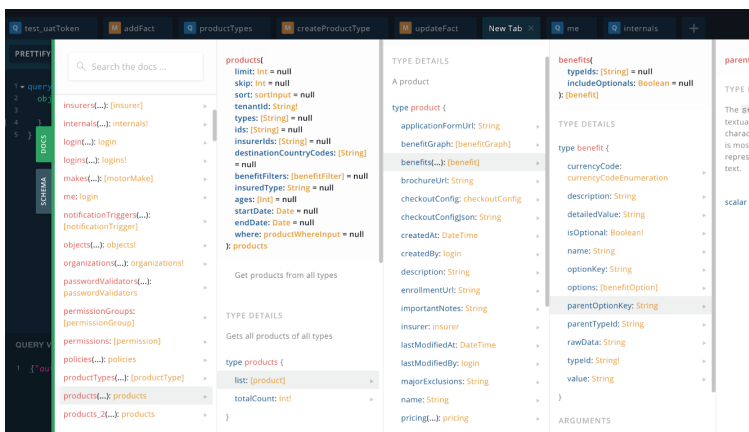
Q test_uatToken | M addFact | Q productTypes | M createProductType | M updateFact | New Tab × | Q me | Q internals | +

PRETTIFY

1 query
2 obj
3
4 }
5 }

QUERY V
1 {"ou

DOCS
SCHEMA

Search the docs ...

insurers(...): [insurer]
internals(...): internals!
login(...): login
logins(...): logins!
makes(...): [motorMake]
me: login
notificationTriggers(...): [notificationTrigger]
objects(...): objects!
organizations(...): organizations!
passwordValidators(...): passwordValidators
permissionGroups: [permissionGroup]
permissions: [permission]
policies(...): policies
productTypes(...): [productType]
products(...): products
products_2(...): products

products(
limit: Int = null
skip: Int = null
sort: sortInput = null
tenantId: String!
types: [String] = null
ids: [String] = null
insurerIds: [String] = null
destinationCountryCodes: [String] = null
benefitFilters: [benefitFilter] = null
insuredType: String = null
ages: [Int] = null
startDate: Date = null
endDate: Date = null
where: productWhereInput = null
): products

Get products from all types

TYPE DETAILS

Gets all products of all types

type products {
list: [product]
totalCount: Int!
}

TYPE DETAILS

A product

type product {
applicationFormUrl: String
benefitGraph: [benefitGraph]
benefits(...): [benefit]
brochureUrl: String
checkoutConfig: checkoutConfig
checkoutConfigJson: String
createdAt: DateTime
createdBy: login
description: String
enrollmentUrl: String
importantNotes: String
insurer: insurer
lastModifiedAt: DateTime
lastModifiedBy: login
majorExclusions: String
name: String
pricing(...): pricing

benefits(
typeIds: [String] = null
includeOptionals: Boolean = null
): [benefit]

TYPE DETAILS

type benefit {
currencyCode: currencyCodeEnumeration
description: String
detailedValue: String
isOptional: Boolean!
name: String
optionKey: String
options: [benefitOption]
parentOptionKey: String
parentTypeId: String
rawData: String
typeId: String!
value: String
}

ARGUMENTS

parent
TYPE
The St
textua
chara
is mos
repres
text.

scalar